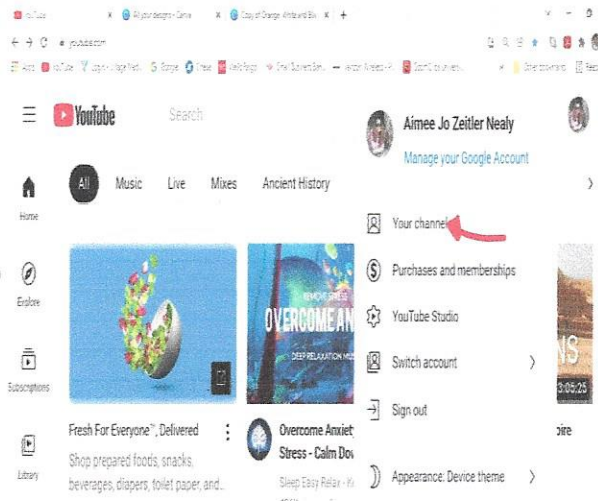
YouTube | All your designs - Canva | Copy of Orange White and Bl... | +

youtube.com

YouTube

Search

Home

Explore

Subscriptions

Library

All | Music | Live | Mixes | Ancient History

Fresh For Everyone™, Delivered

Shop prepared foods, snacks, beverages, diapers, toilet paper, and...

OVERCOME AN

DEEP RELAXATION MU

Overcome Anxiet Stress - Calm Do

Sleep Easy Relax - K

3:05:25

Aimee Jo Zeitler Nealy

Manage your Google Account

Your channel

Purchases and memberships

YouTube Studio

Switch account

Sign out

Appearance: Device theme